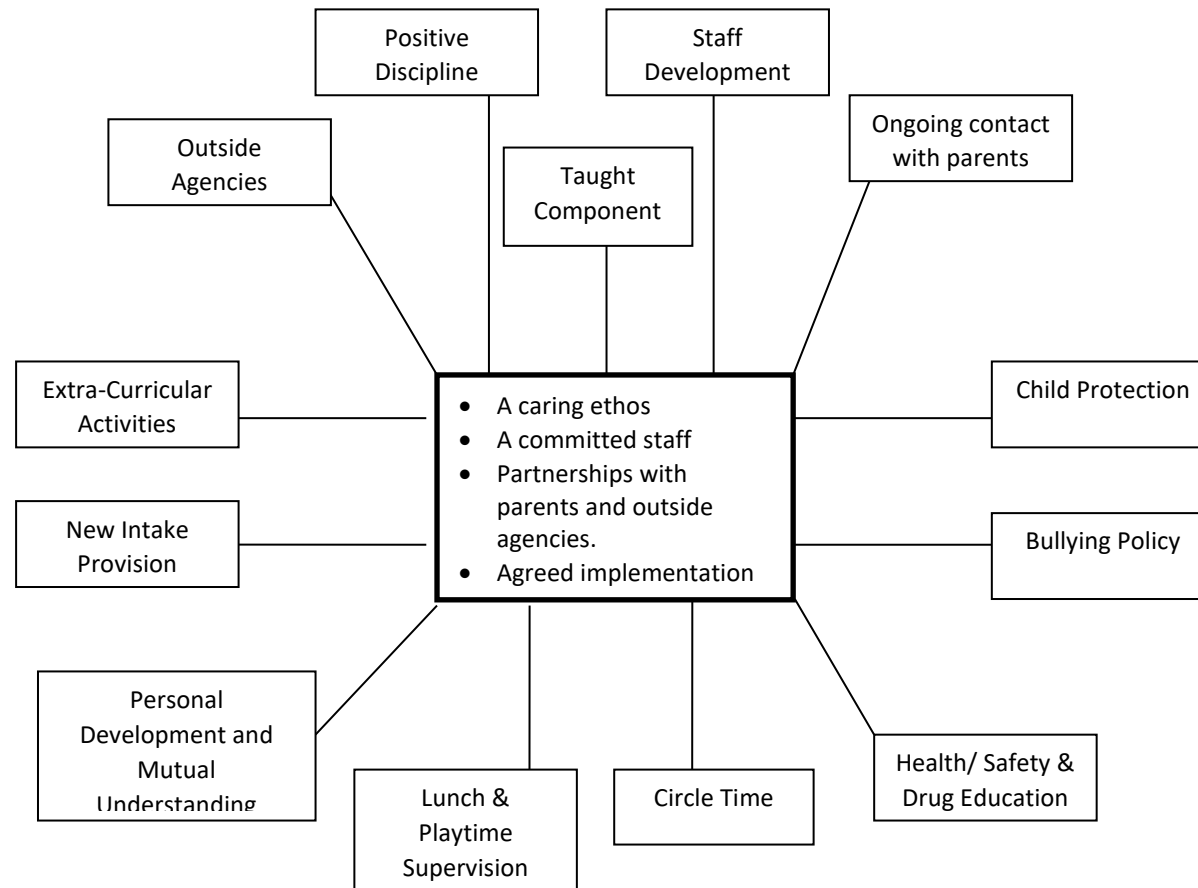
Positive Discipline

Staff Development

Outside Agencies

Taught Component

Ongoing contact with parents

Extra-Curricular Activities

- A caring ethos
- A committed staff
- Partnerships with parents and outside agencies.
- Agreed implementation

Child Protection

New Intake Provision

Bullying Policy

Personal Development and Mutual Understanding

Lunch & Playtime Supervision

Circle Time

Health/ Safety & Drug Education